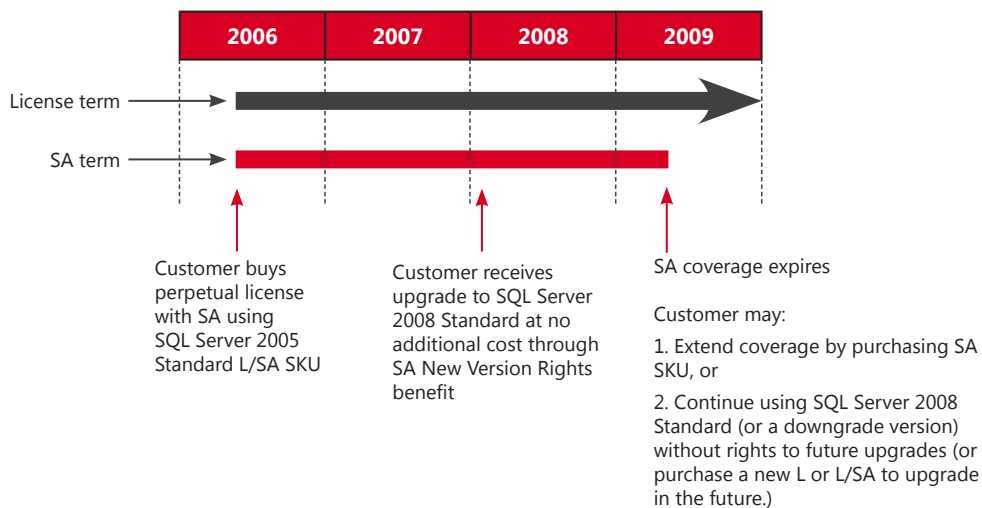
| 2006 | 2007 | 2008 | 2009 |
|---|---|---|---|

License term

SA term

Customer buys perpetual license with SA using SQL Server 2005 Standard L/SA SKU

Customer receives upgrade to SQL Server 2008 Standard at no additional cost through SA New Version Rights benefit

SA coverage expires

Customer may:

1. Extend coverage by purchasing SA SKU, or

2. Continue using SQL Server 2008 Standard (or a downgrade version) without rights to future upgrades (or purchase a new L or L/SA to upgrade in the future.)